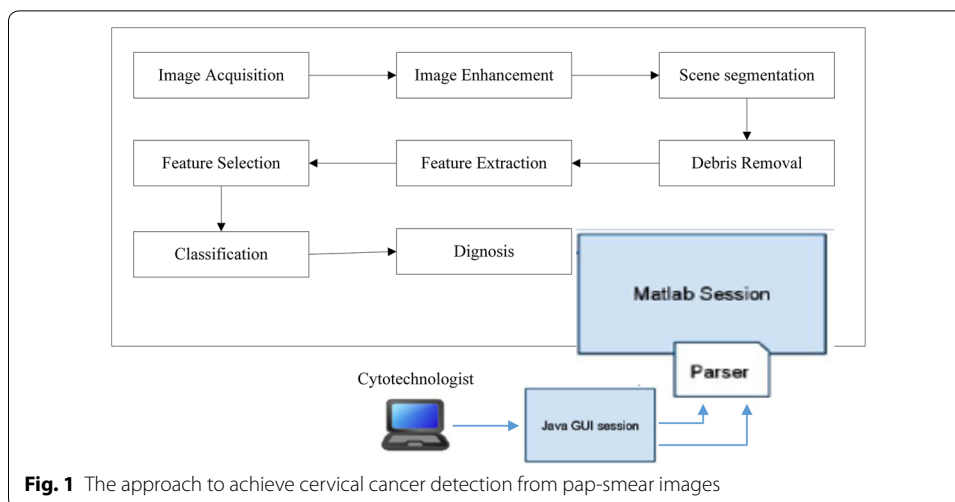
Image Acquisition

Image Enhancement

Scene segmentation

Feature Selection

Feature Extraction

Debris Removal

Classification

Dignosis

Matlab Session

Parser

Cytotechnologist

Java GUI session

**Fig. 1** The approach to achieve cervical cancer detection from pap-smear images